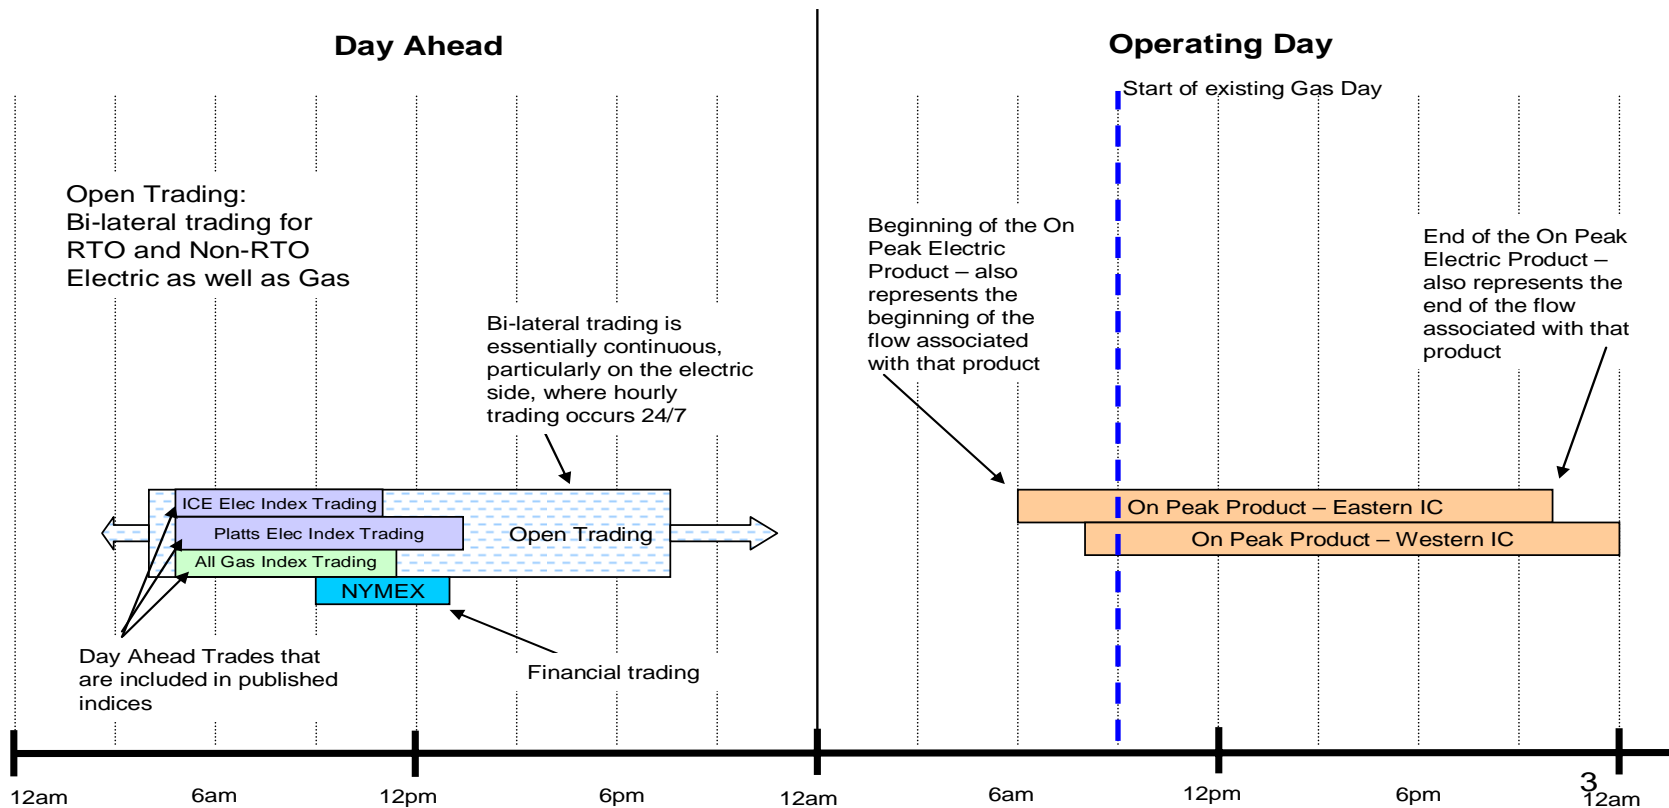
Day Ahead

Operating Day

Start of existing Gas Day

Open Trading:
Bi-lateral trading for RTO and Non-RTO Electric as well as Gas

Beginning of the On Peak Electric Product – also represents the beginning of the flow associated with that product

End of the On Peak Electric Product – also represents the end of the flow associated with that product

Bi-lateral trading is essentially continuous, particularly on the electric side, where hourly trading occurs 24/7

ICE Elec Index Trading

Platts Elec Index Trading

All Gas Index Trading

Open Trading

NYMEX

On Peak Product – Eastern IC

On Peak Product – Western IC

Day Ahead Trades that are included in published indices

Financial trading

12am

6am

12pm

6pm

12am

6am

12pm

6pm

3

12am